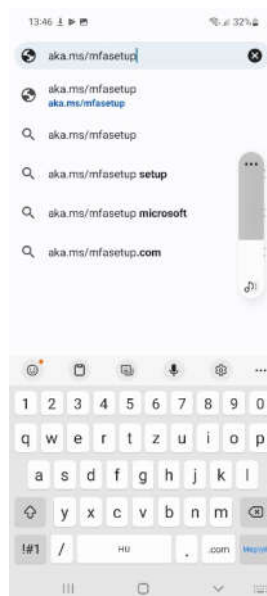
13:46

32%

aka.ms/mfasetup

aka.ms/mfasetup
aka.ms/mfasetup

aka.ms/mfasetup

aka.ms/mfasetup setup

aka.ms/mfasetup microsoft

aka.ms/mfasetup.com

1 2 3 4 5 6 7 8 9 0
q w e r t z u i o p
a s d f g h j k l
y x c v b n m
!#1 / HU . .com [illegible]